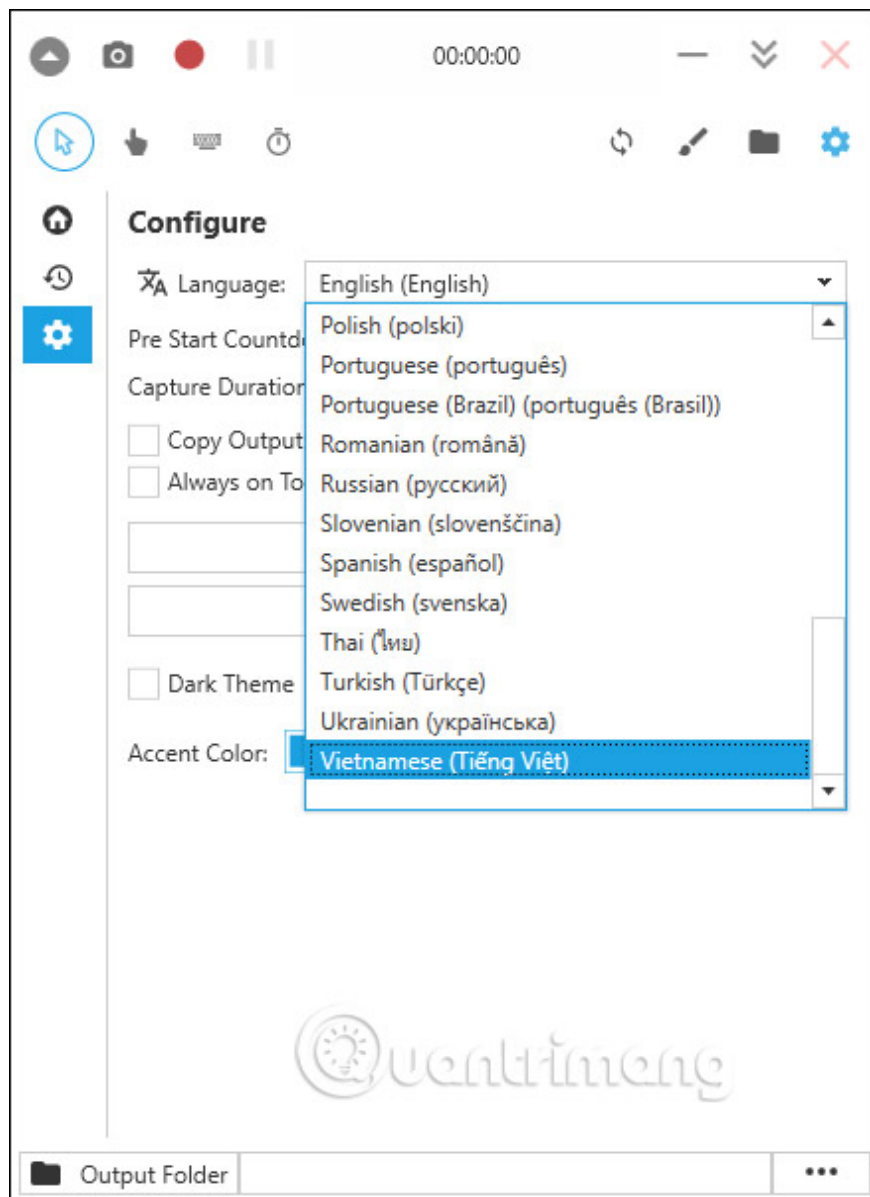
00:00:00

Configure

Language: English (English)

Polish (polski)
Portuguese (português)
Portuguese (Brazil) (português (Brasil))
Romanian (română)
Russian (русский)
Slovenian (slovenščina)
Spanish (español)
Swedish (svenska)
Thai (ไทย)
Turkish (Türkçe)
Ukrainian (українська)
Vietnamese (Tiếng Việt)

Pre Start Countd

Capture Duration

Copy Output

Always on To

Dark Theme

Accent Color:

Quantrimang

Output Folder

•••